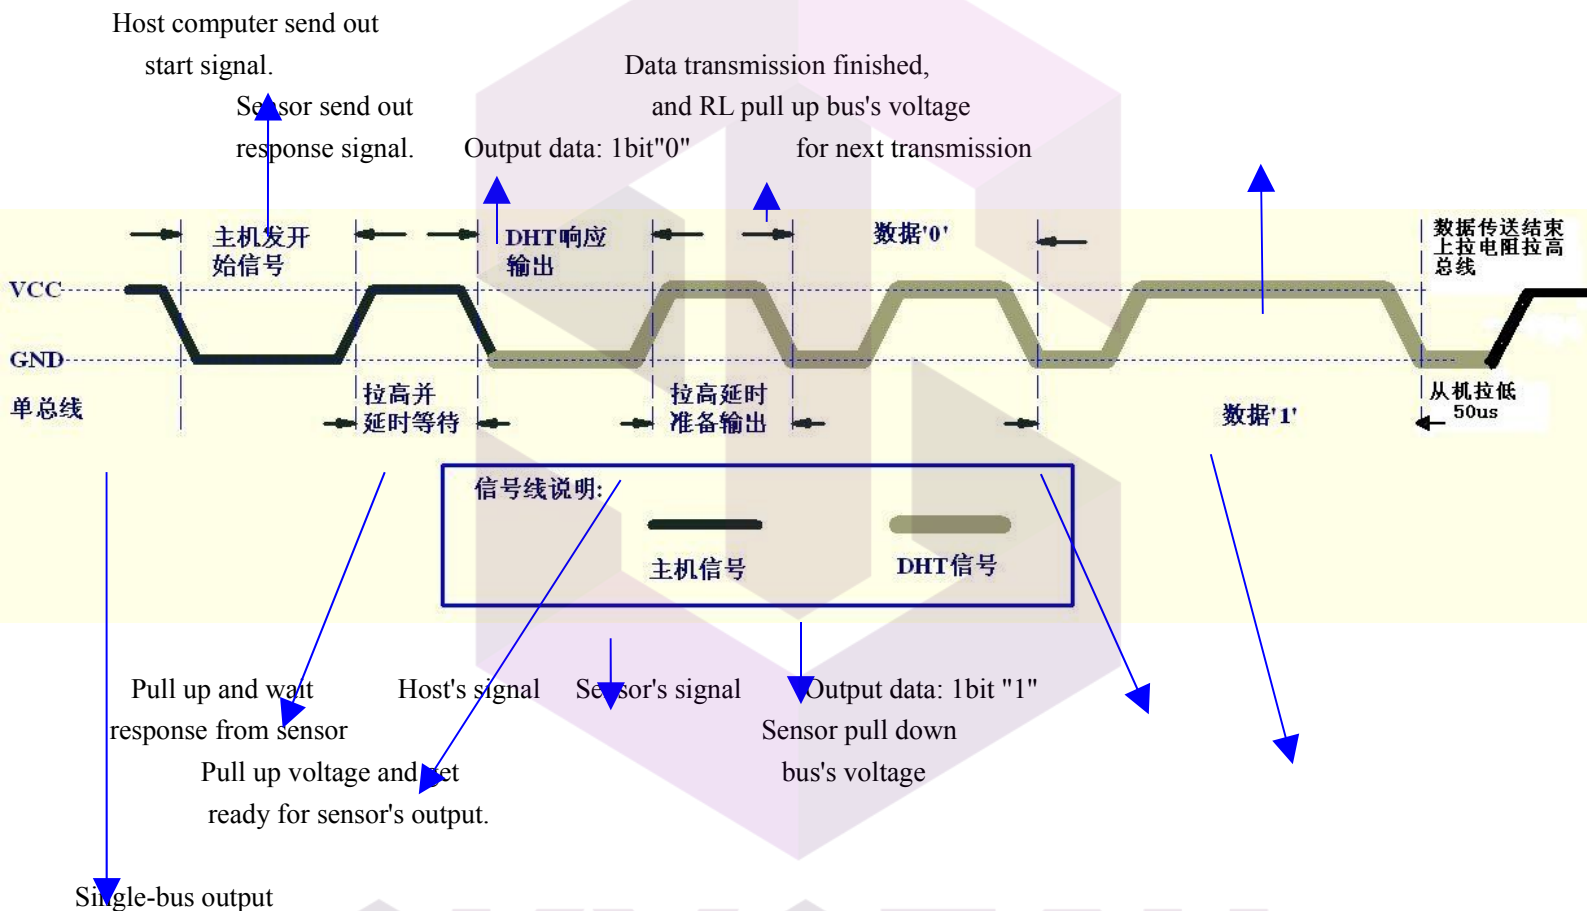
Host computer send out start signal.

Sensor send out response signal.

Data transmission finished, and RL pull up bus's voltage for next transmission

Output data: 1bit"0"

主机发开始信号

DHT响应输出

数据'0'

数据传送结束上拉电阻拉高总线

VCC

GND

单总线

拉高并延时等待

拉高延时准备输出

数据'1'

从机拉低 50us

信号线说明:

主机信号

DHT信号

Pull up and wait response from sensor

Host's signal

Sensor's signal

Output data: 1bit "1" Sensor pull down bus's voltage

Pull up voltage and get ready for sensor's output.

Single-bus output